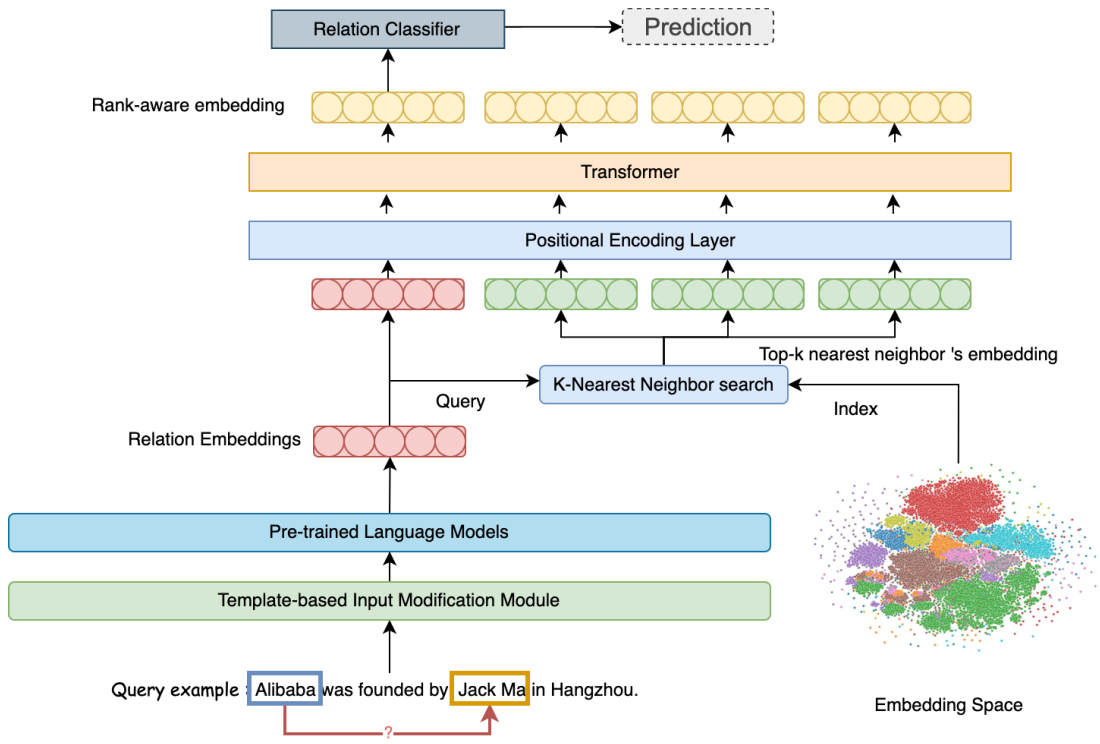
Relation Classifier

Prediction

Rank-aware embedding

Transformer

Positional Encoding Layer

Top-k nearest neighbor 's embedding

Query

K-Nearest Neighbor search

Index

Relation Embeddings

Pre-trained Language Models

Template-based Input Modification Module

Query example : Alibaba was founded by Jack Ma in Hangzhou.

?

Embedding Space